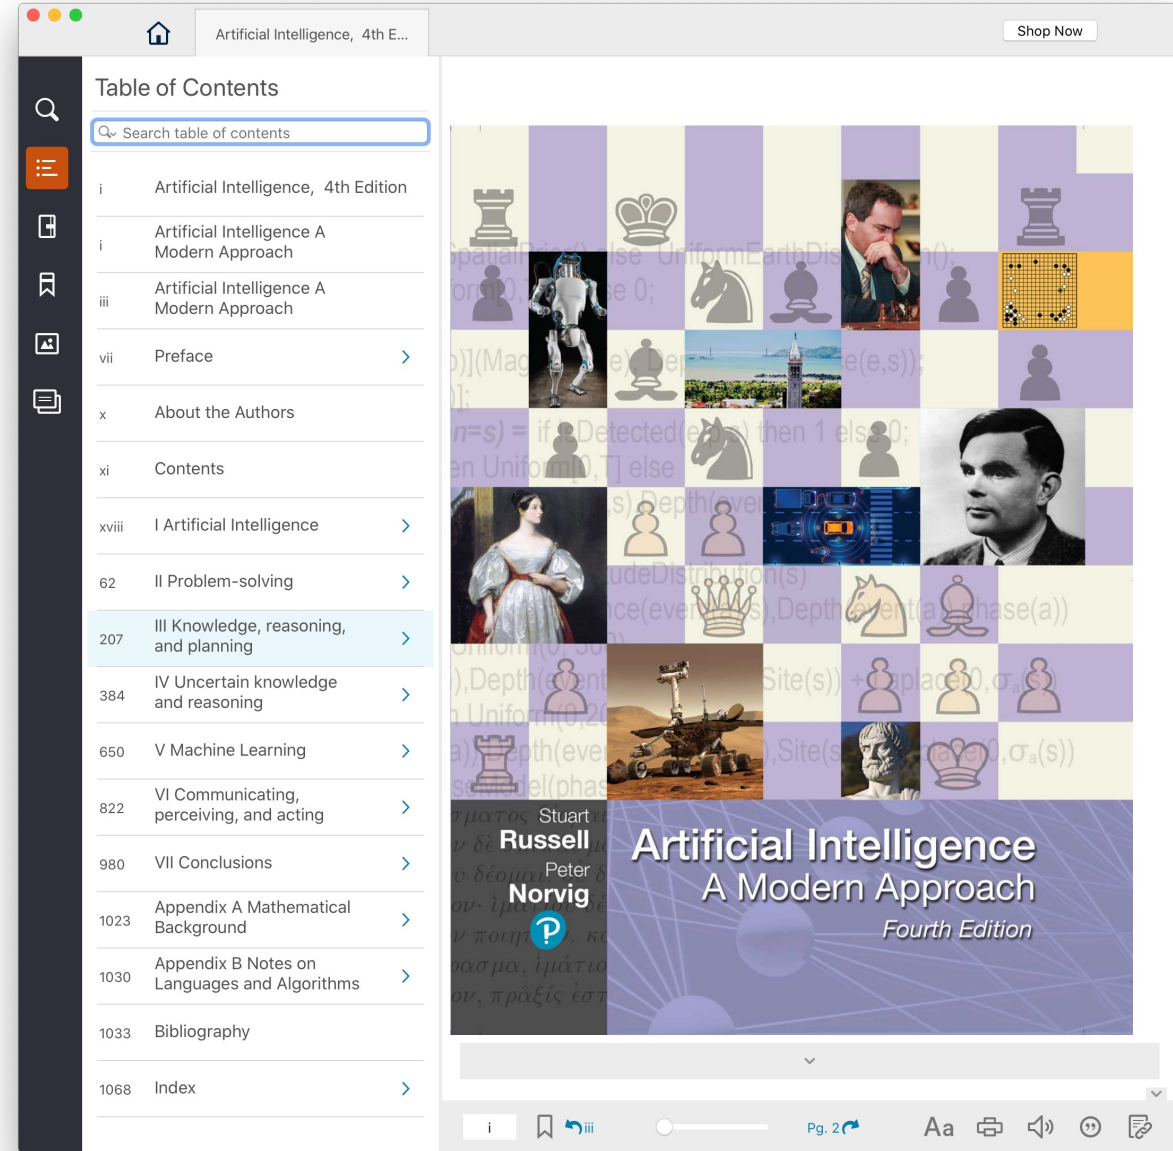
Artificial Intelligence, 4th E...

Shop Now

Table of Contents

Search table of contents

i Artificial Intelligence, 4th Edition

i Artificial Intelligence A Modern Approach

iii Artificial Intelligence A Modern Approach

vii Preface

x About the Authors

xi Contents

xviii I Artificial Intelligence

62 II Problem-solving

207 III Knowledge, reasoning, and planning

384 IV Uncertain knowledge and reasoning

650 V Machine Learning

822 VI Communicating, perceiving, and acting

980 VII Conclusions

1023 Appendix A Mathematical Background

1030 Appendix B Notes on Languages and Algorithms

1033 Bibliography

1068 Index

Stuart
Russell
Peter
Norvig

Artificial Intelligence
A Modern Approach
Fourth Edition

i

iii

Pg. 2

Aa